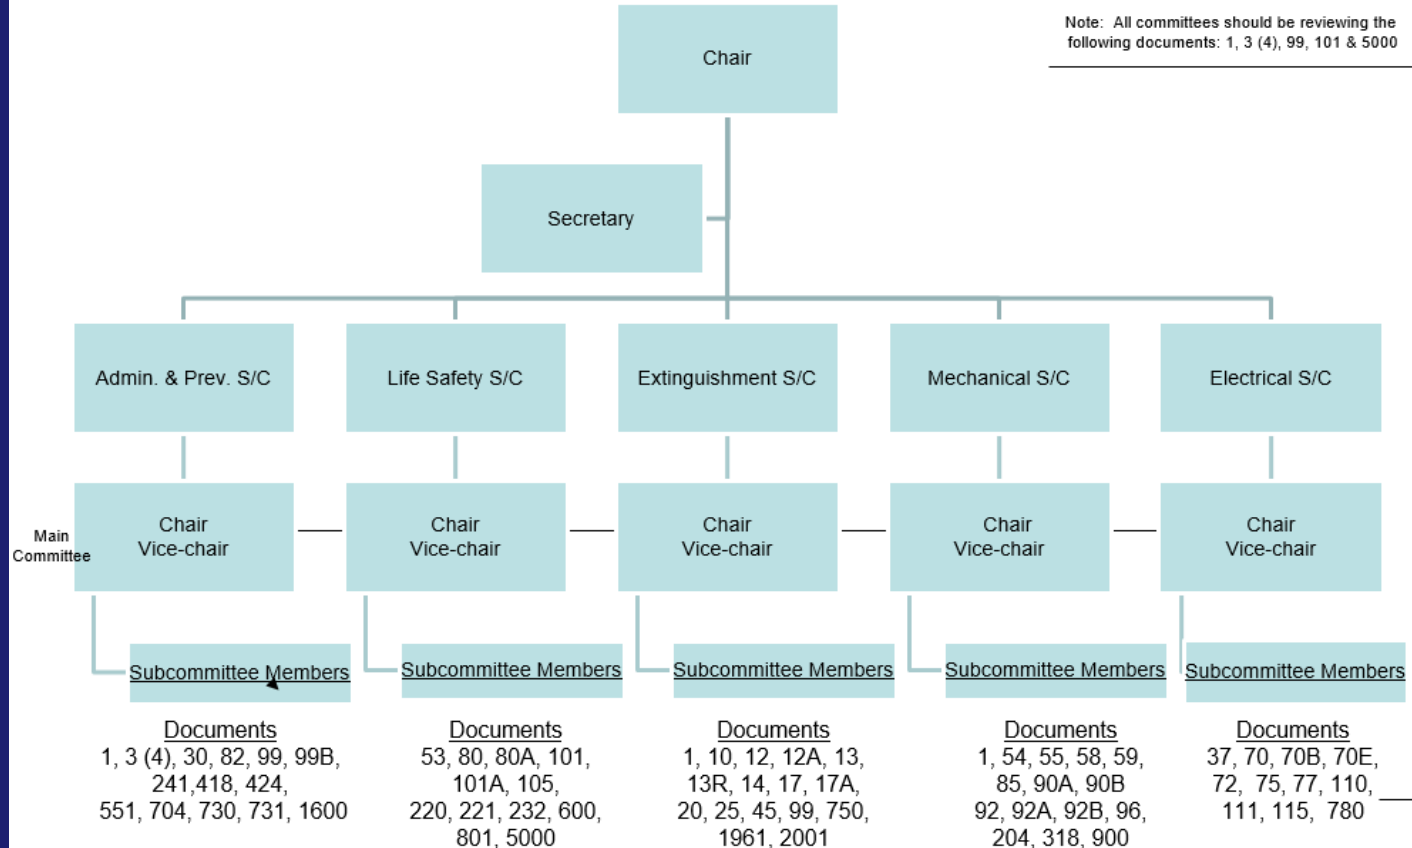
Note: All committees should be reviewing the following documents: 1, 3 (4), 99, 101 & 5000

Chair

Secretary

Admin. & Prev. S/C

Life Safety S/C

Extinguishment S/C

Mechanical S/C

Electrical S/C

Main Committee

Chair
Vice-chair

Chair
Vice-chair

Chair
Vice-chair

Chair
Vice-chair

Chair
Vice-chair

Subcommittee Members

Subcommittee Members

Subcommittee Members

Subcommittee Members

Subcommittee Members

Documents
1, 3 (4), 30, 82, 99, 99B, 241,418, 424, 551, 704, 730, 731, 1600

Documents
53, 80, 80A, 101, 101A, 105, 220, 221, 232, 600, 801, 5000

Documents
1, 10, 12, 12A, 13, 13R, 14, 17, 17A, 20, 25, 45, 99, 750, 1961, 2001

Documents
1, 54, 55, 58, 59, 85, 90A, 90B 92, 92A, 92B, 96, 204, 318, 900

Documents
37, 70, 70B, 70E, 72, 75, 77, 110, 111, 115, 780